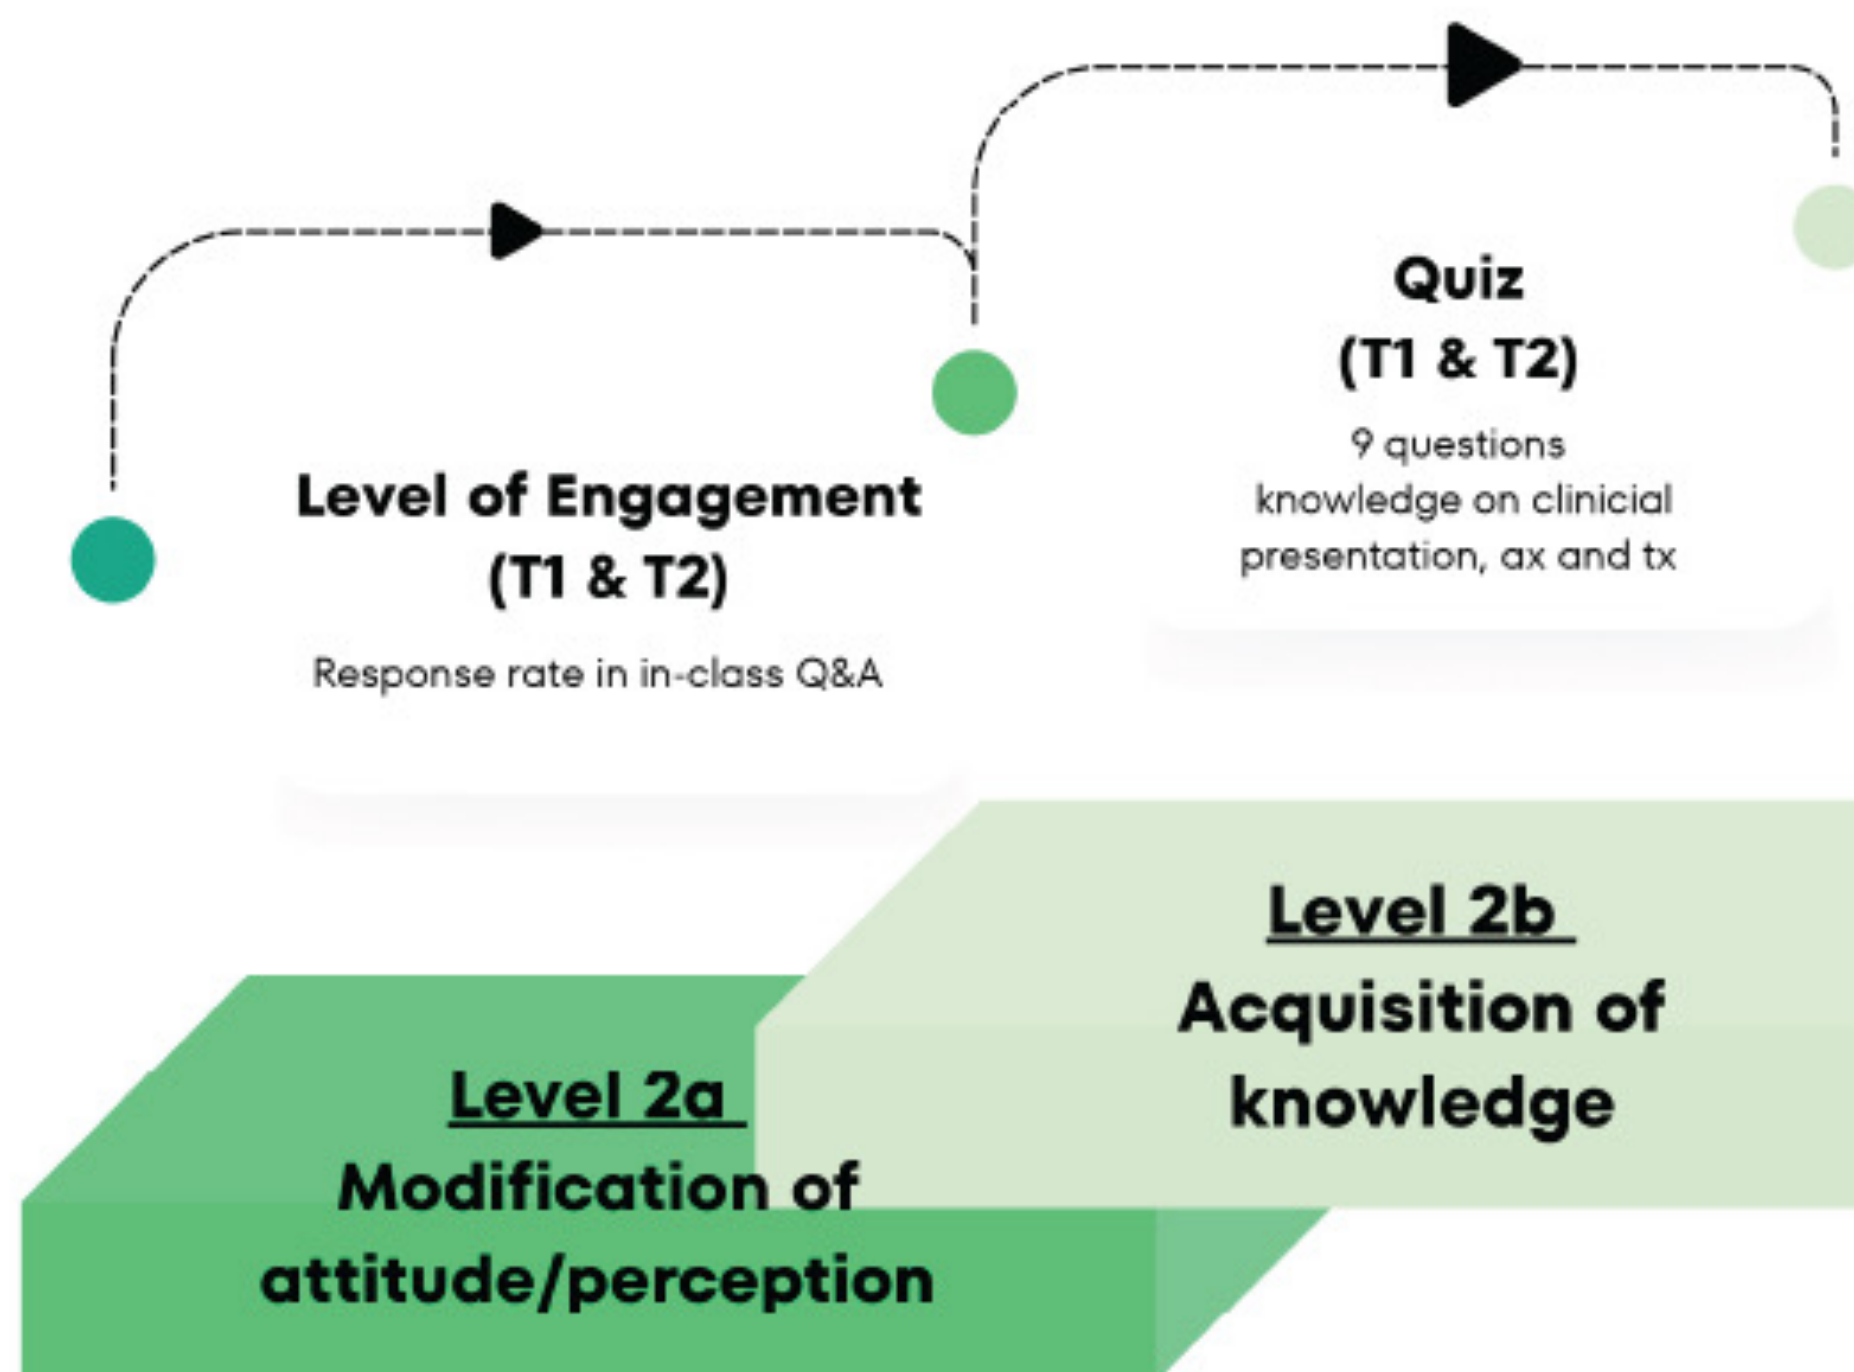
Level of Engagement
(T1 & T2)
Response rate in in-class Q&A

Quiz
(T1 & T2)
9 questions
knowledge on clinicial presentation, ax and tx

Level 2a
Modification of attitude/perception

Level 2b
Acquisition of knowledge